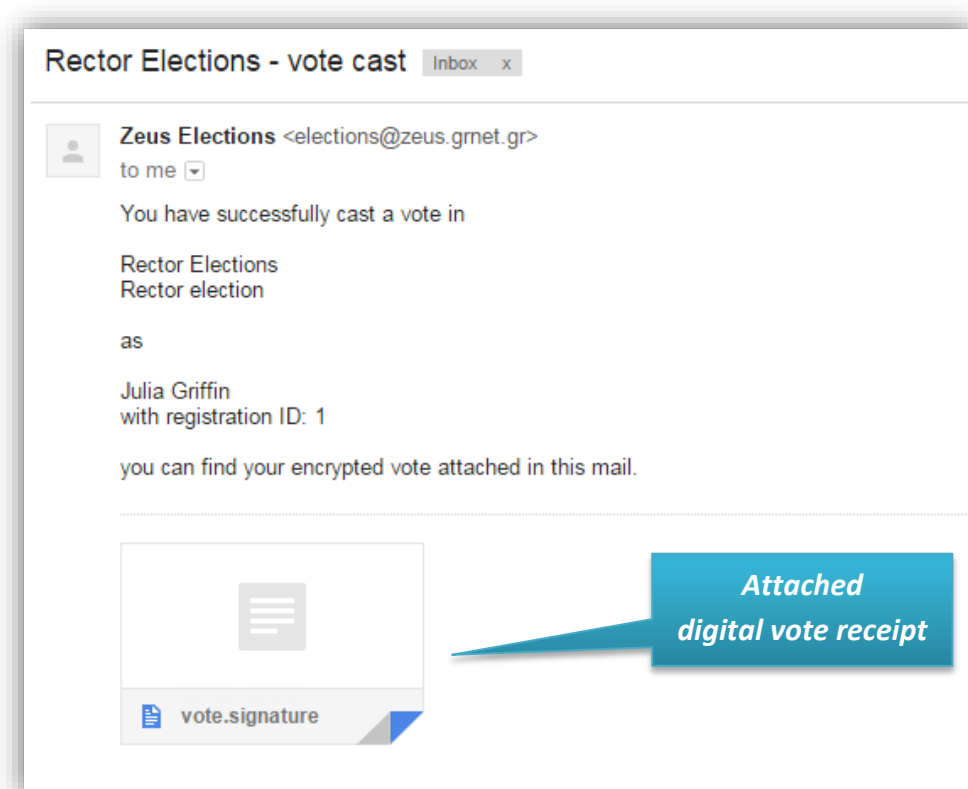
Rector Elections - vote cast Inbox x

Zeus Elections <elections@zeus.grnet.gr>
to me

You have successfully cast a vote in

Rector Elections
Rector election

as

Julia Griffin
with registration ID: 1

you can find your encrypted vote attached in this mail.

vote.signature

Attached digital vote receipt